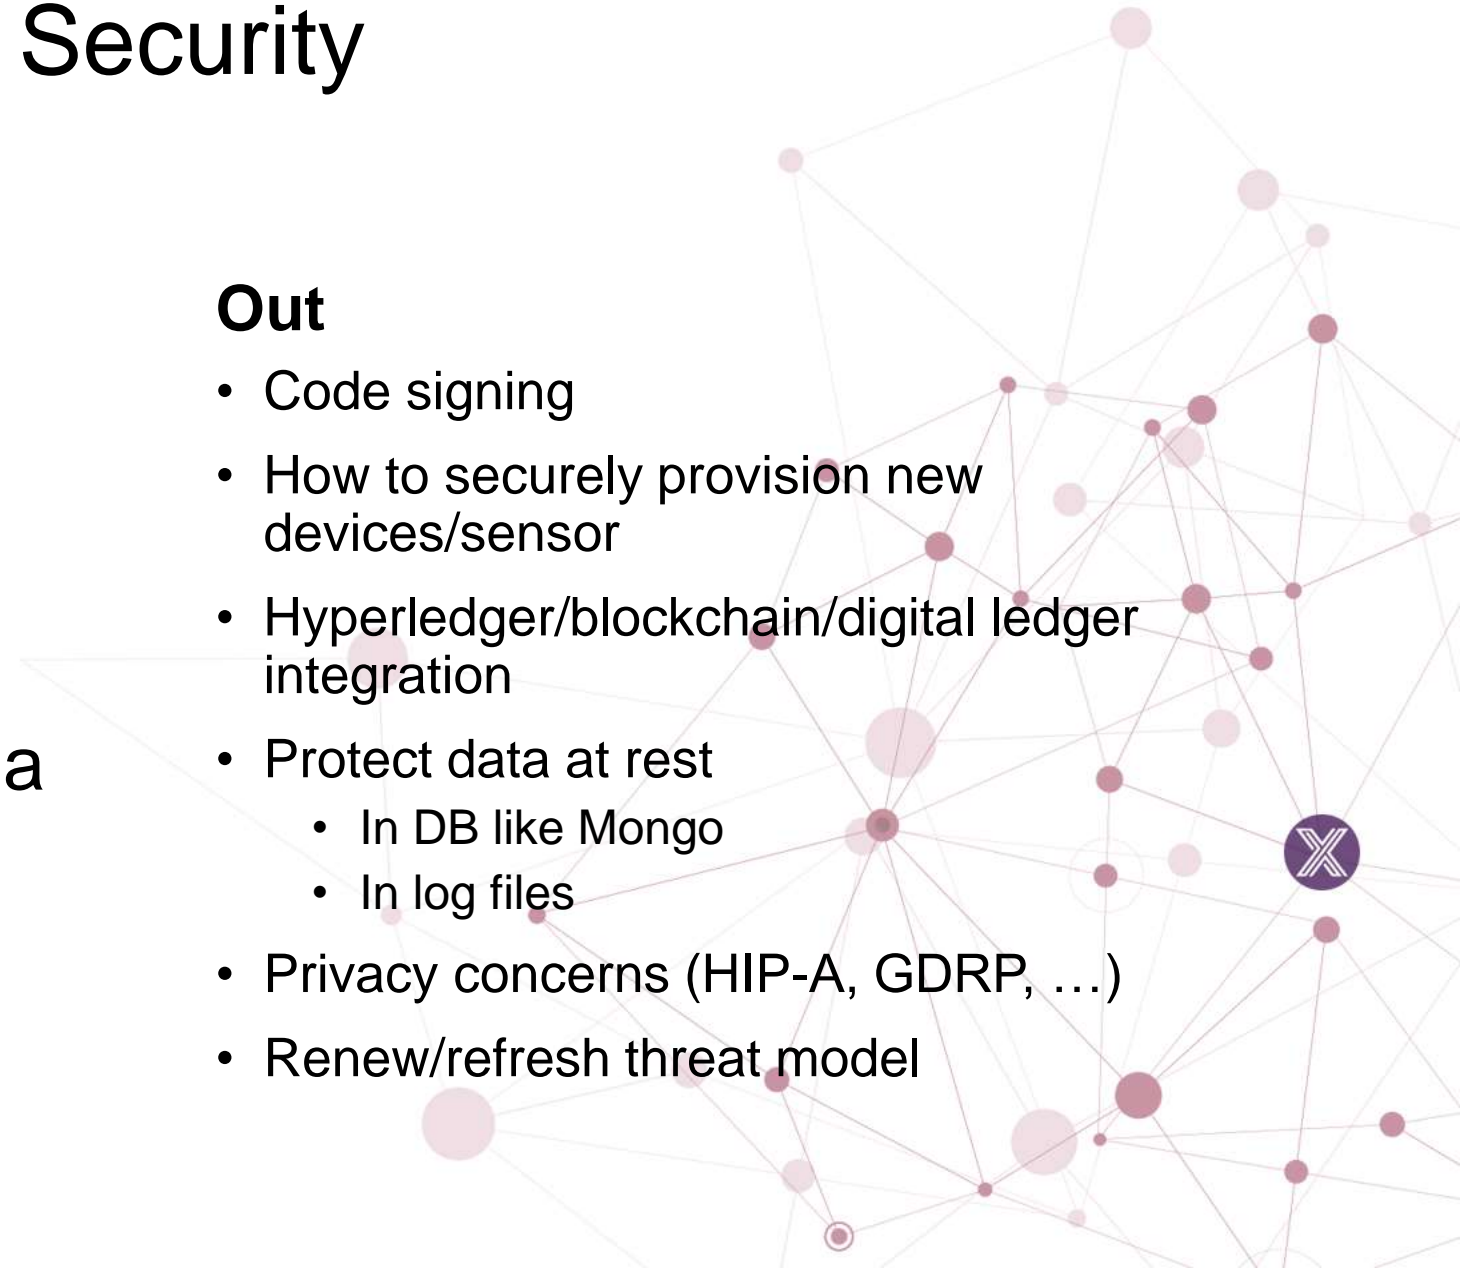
Security

a

**Out**

- Code signing
- How to securely provision new devices/sensor
- Hyperledger/blockchain/digital ledger integration
- Protect data at rest
  - In DB like Mongo
  - In log files
- Privacy concerns (HIP-A, GDRP, …)
- Renew/refresh threat model